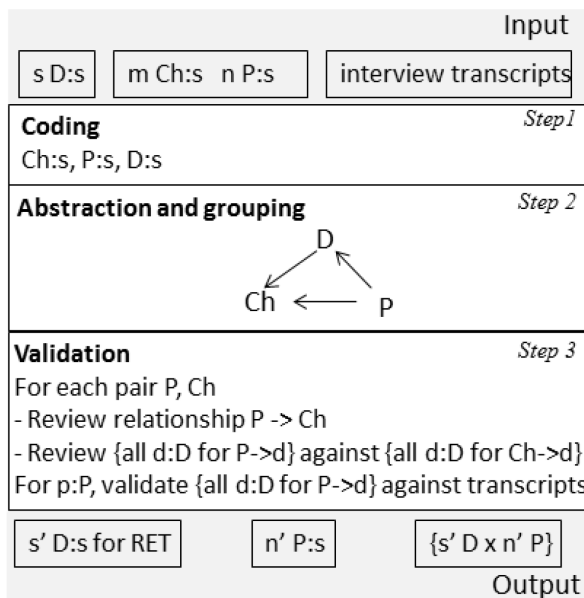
Input

s D:s

m Ch:s n P:s

interview transcripts

Coding

Step1

Ch:s, P:s, D:s

Abstraction and grouping

Step 2

D

Ch

P

Validation

Step 3

For each pair P, Ch

- Review relationship P -> Ch

- Review {all d:D for P->d} against {all d:D for Ch->d}

For p:P, validate {all d:D for P->d} against transcripts

s' D:s for RET

n' P:s

{s' D x n' P}

Output